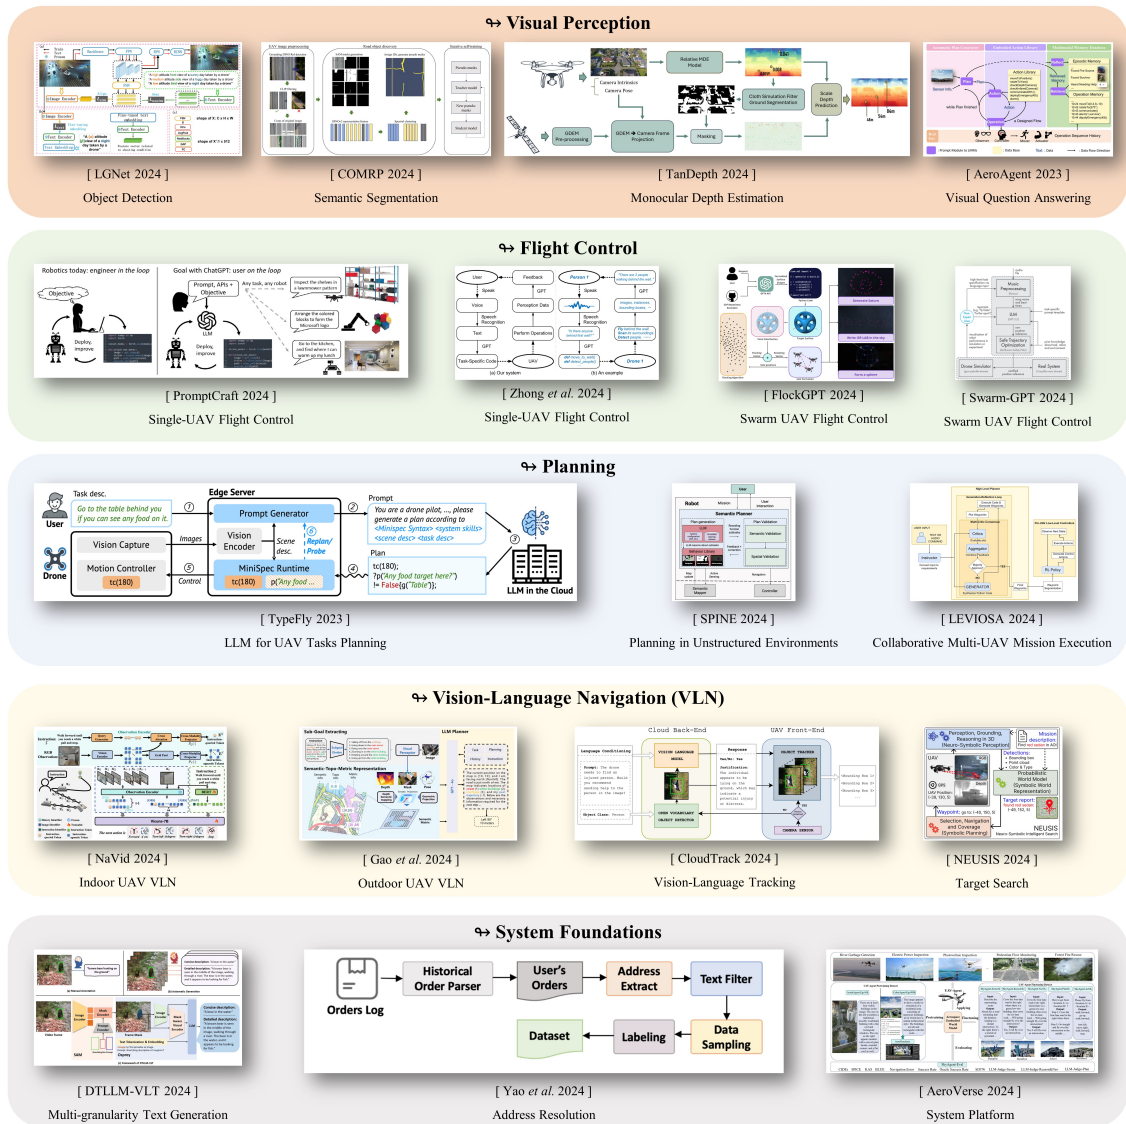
↬ Visual Perception

[ LGNet 2024 ]
Object Detection

[ COMRP 2024 ]
Semantic Segmentation

[ TanDepth 2024 ]
Monocular Depth Estimation

[ AeroAgent 2023 ]
Visual Question Answering

↬ Flight Control

Robotics today: engineer in the loop

Goal with ChatGPT: user on the loop

Objective

Deploy, improve

Prompt, APIs + Objective

LLM

Deploy, improve

[ PromptCraft 2024 ]
Single-UAV Flight Control

[ Zhong et al. 2024 ]
Single-UAV Flight Control

[ FlockGPT 2024 ]
Swarm UAV Flight Control

[ Swarm-GPT 2024 ]
Swarm UAV Flight Control

↬ Planning

Task desc.

User

Go to the table behind you if you can see any food on it.

Edge Server

Prompt Generator

Vision Encoder

Scene desc.

Replan/ Probe

MiniSpec Runtime

tc(180)

p('Any food ...

Vision Capture

Motion Controller

tc(180)

Drone

Images

Control

Prompt

You are a drone pilot, ..., please generate a plan according to <Minispec Syntax> <system skills> <scene desc> <task desc>

Plan

tc(180);
?p('Any food target here?')
!= False{g('Table')};

LLM in the Cloud

[ TypeFly 2023 ]
LLM for UAV Tasks Planning

[ SPINE 2024 ]
Planning in Unstructured Environments

[ LEVIOSA 2024 ]
Collaborative Multi-UAV Mission Execution

↬ Vision-Language Navigation (VLN)

[ NaVid 2024 ]
Indoor UAV VLN

[ Gao et al. 2024 ]
Outdoor UAV VLN

[ CloudTrack 2024 ]
Vision-Language Tracking

[ NEUSIS 2024 ]
Target Search

↬ System Foundations

[ DTLLM-VLT 2024 ]
Multi-granularity Text Generation

Orders Log

Historical Order Parser

User's Orders

Address Extract

Text Filter

Dataset

Labeling

Data Sampling

[ Yao et al. 2024 ]
Address Resolution

[ AeroVerse 2024 ]
System Platform